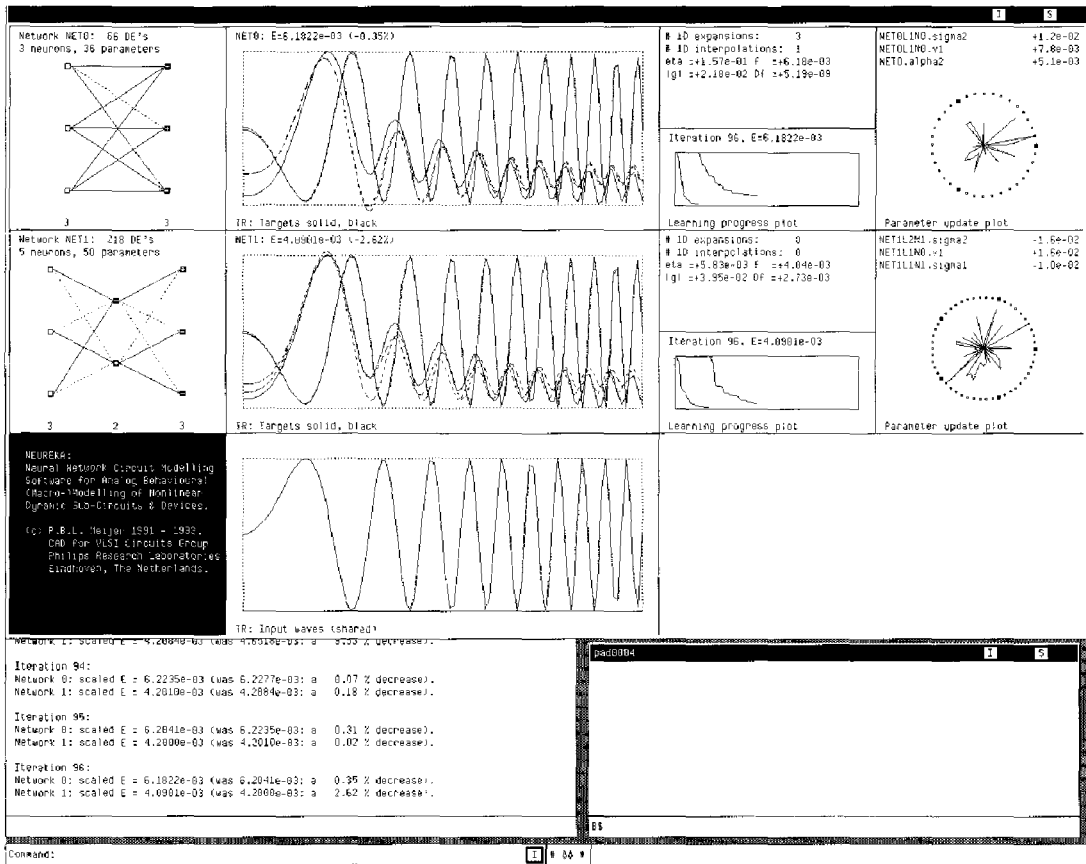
I S

Network NET0: 66 DE's
3 neurons, 36 parameters

3 3

NET0: E=6.1822e-03 (-0.35%)

TR: Targets solid, black

# 1D expansions: 3
# 1D interpolations: 1
eta =+1.57e-01 F =+6.18e-03
|g| =+2.18e-02 Df =+5.19e-09

Iteration 96, E=6.1822e-03

Learning progress plot

NET0L1N0.sigma2 +1.2e-02
NET0L1N0.v1 +7.8e-03
NET0.alpha2 +5.1e-03

Parameter update plot

Network NET1: 218 DE's
5 neurons, 50 parameters

3 2 3

NET1: E=4.0901e-03 (-2.62%)

TR: Targets solid, black

# 1D expansions: 0
# 1D interpolations: 0
eta =+5.83e-03 F =+4.04e-03
|g| =+3.95e-02 Df =+2.73e-03

Iteration 96, E=4.0901e-03

Learning progress plot

NET1L2N1.sigma2 -1.6e-02
NET1L1N0.v1 +1.6e-02
NET1L1N1.sigma1 -1.0e-02

Parameter update plot

NEUREKA:
Neural Network Circuit Modelling Software for Analog Behavioural (Macro-)Modelling of Nonlinear Dynamic 3LD-Circuits & Devices.

(c) P.B.L. Meijer 1991 - 1993, CAD for VLSI Circuits Group Philips Research Laboratories Eindhoven, The Netherlands.

TR: Input waves (shared)

Network 1: scaled E = 4.2884e-03 (was 4.6318e-03: a 9.33 % decrease).

Iteration 94:
Network 0: scaled E = 6.2235e-03 (was 6.2277e-03: a 0.07 % decrease).
Network 1: scaled E = 4.2010e-03 (was 4.2884e-03: a 0.18 % decrease).

Iteration 95:
Network 0: scaled E = 6.2041e-03 (was 6.2235e-03: a 0.31 % decrease).
Network 1: scaled E = 4.2000e-03 (was 4.2010e-03: a 0.02 % decrease).

Iteration 96:
Network 0: scaled E = 6.1822e-03 (was 6.2041e-03: a 0.35 % decrease).
Network 1: scaled E = 4.0901e-03 (was 4.2000e-03: a 2.62 % decrease).

pad0004 I S

$$

Command:
I # 66 #